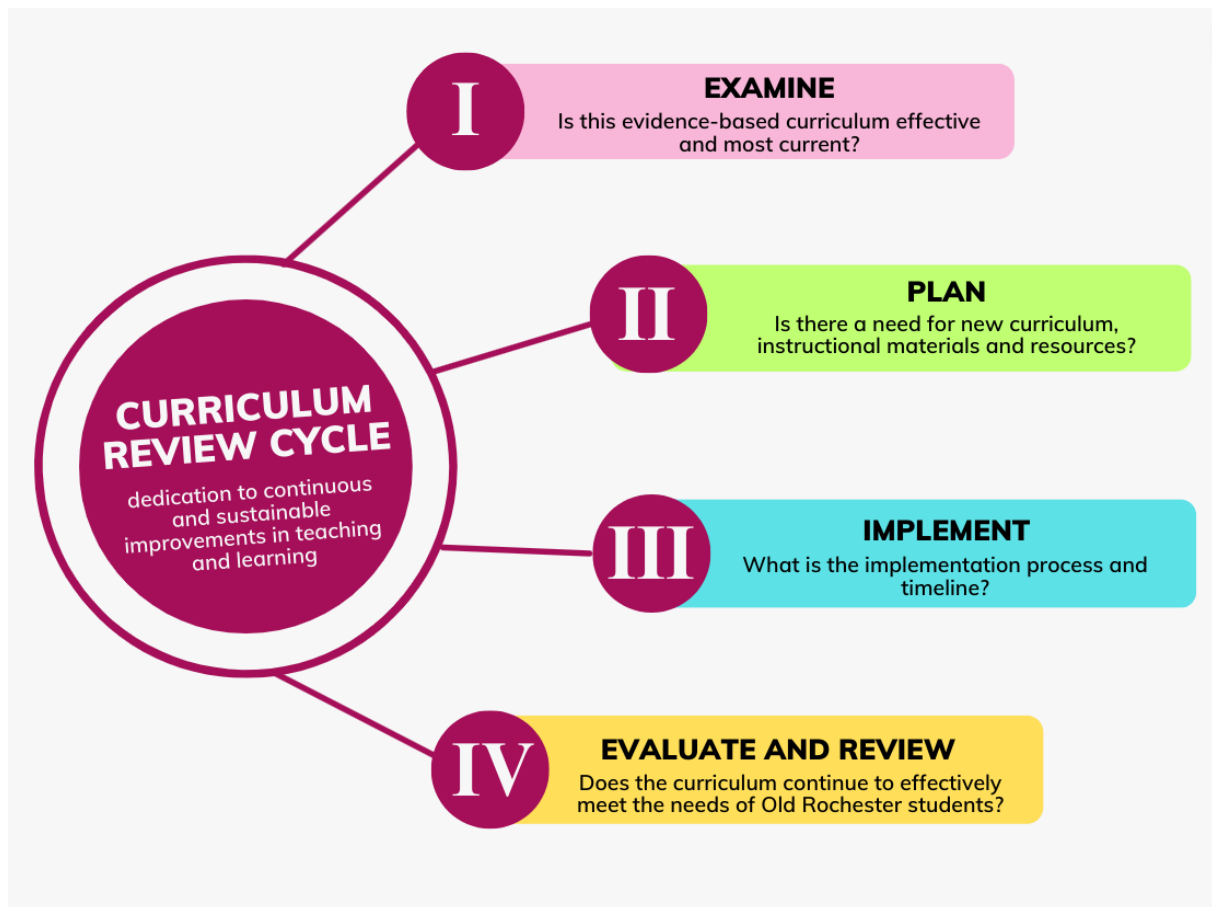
CURRICULUM REVIEW CYCLE

dedication to continuous and sustainable improvements in teaching and learning

I

EXAMINE

Is this evidence-based curriculum effective and most current?

II

PLAN

Is there a need for new curriculum, instructional materials and resources?

III

IMPLEMENT

What is the implementation process and timeline?

IV

EVALUATE AND REVIEW

Does the curriculum continue to effectively meet the needs of Old Rochester students?